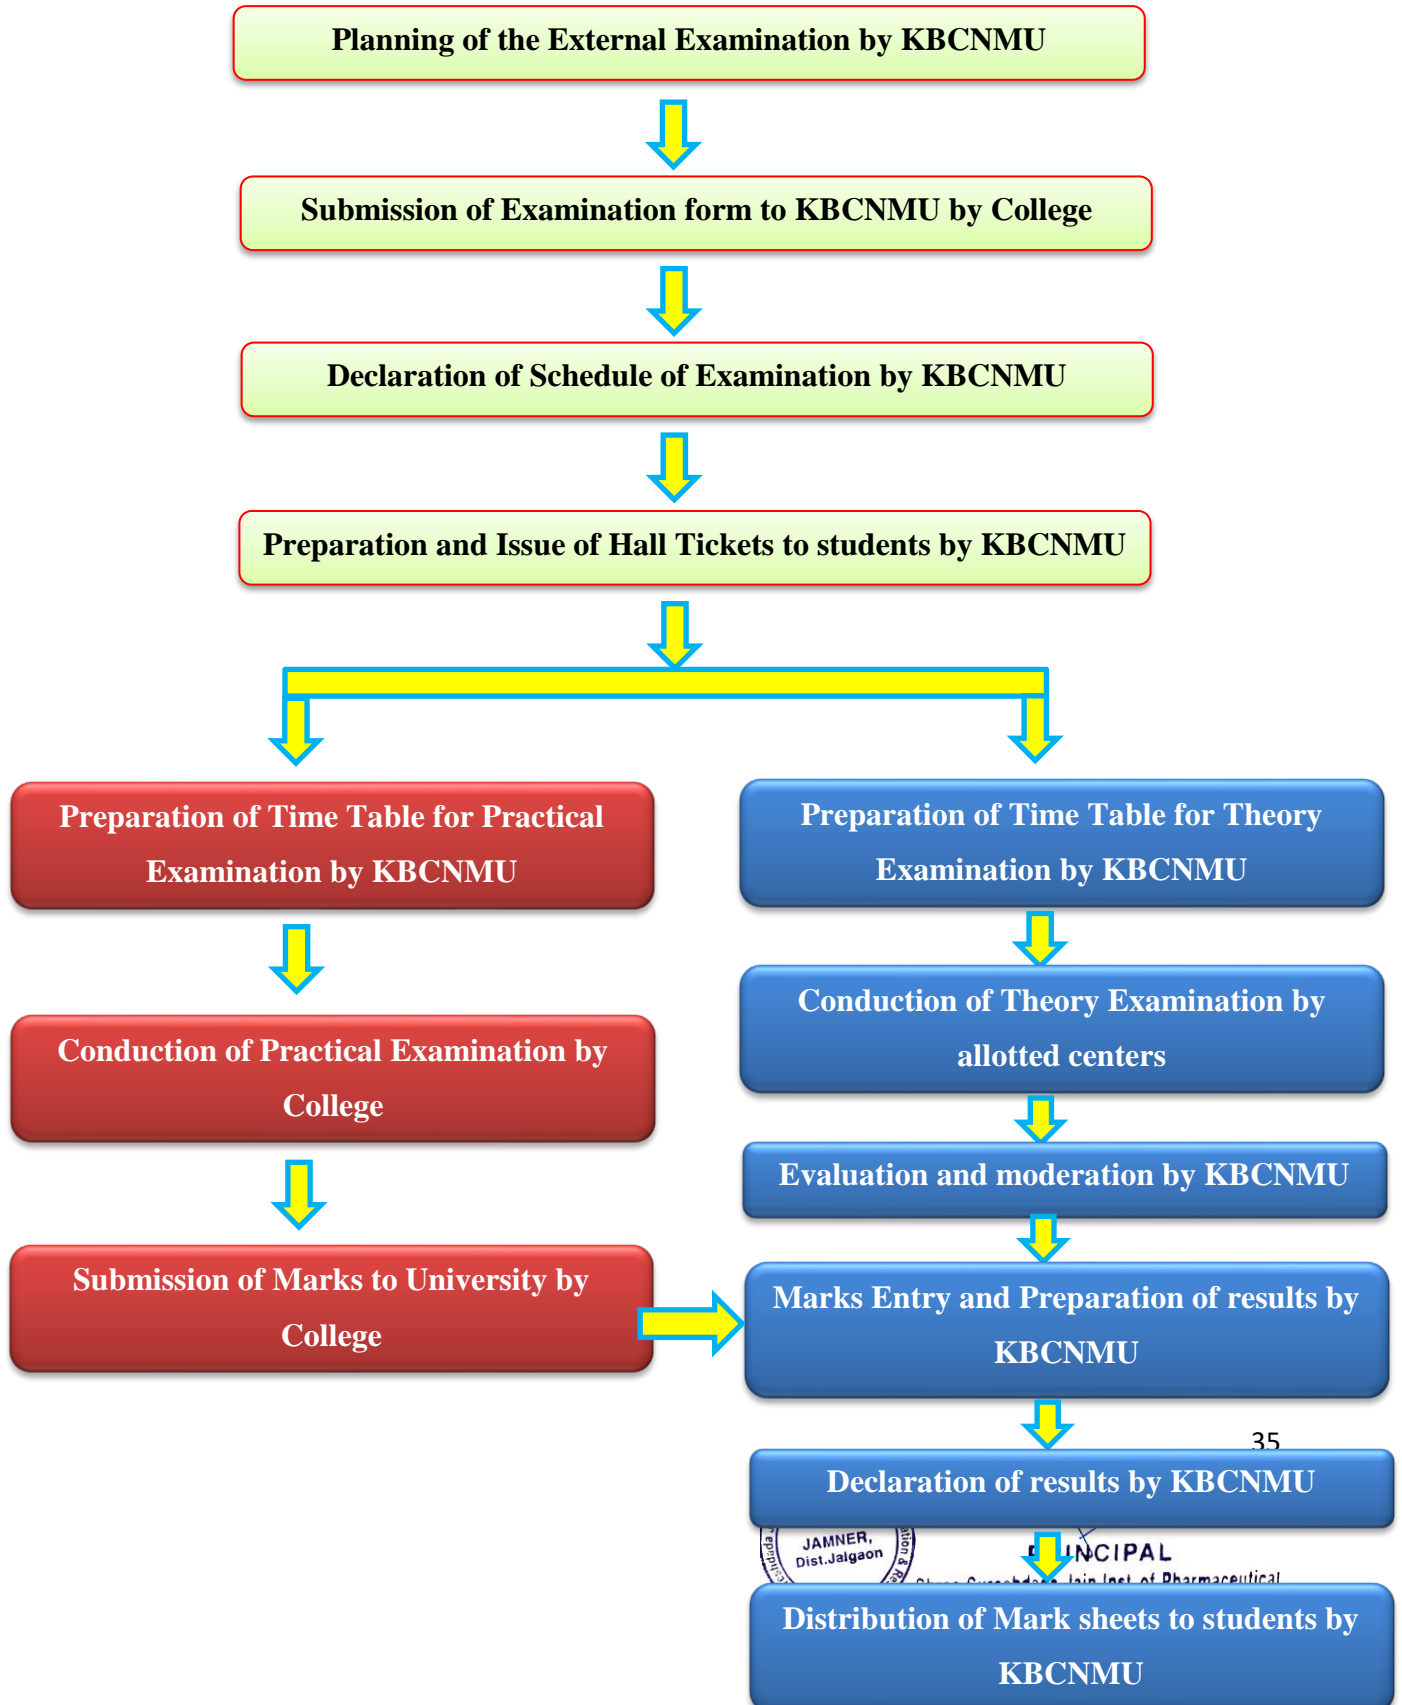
Planning of the External Examination by KBCNMU

Submission of Examination form to KBCNMU by College

Declaration of Schedule of Examination by KBCNMU

Preparation and Issue of Hall Tickets to students by KBCNMU

Preparation of Time Table for Practical Examination by KBCNMU

Conduction of Practical Examination by College

Submission of Marks to University by College

Preparation of Time Table for Theory Examination by KBCNMU

Conduction of Theory Examination by allotted centers

Evaluation and moderation by KBCNMU

Marks Entry and Preparation of results by KBCNMU

35

Declaration of results by KBCNMU

JAMNER, Dist.Jalgaon

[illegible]INCIPAL

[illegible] Jain Inst. of Pharmaceutical

Distribution of Mark sheets to students by KBCNMU